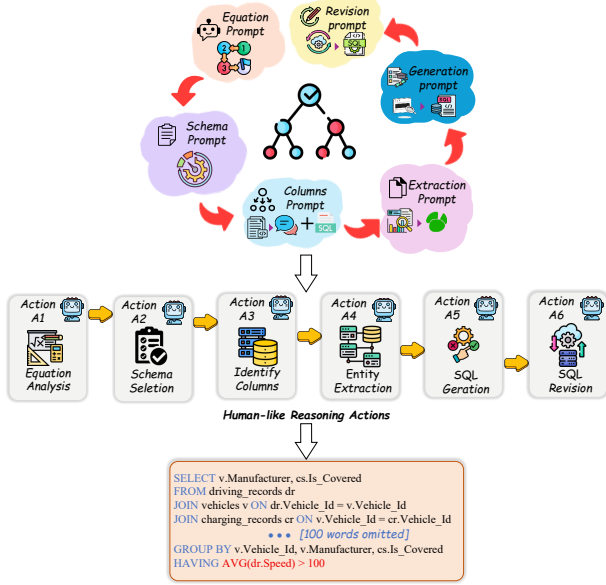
Equation Prompt

Revision prompt

Generation prompt

Schema Prompt

Columns Prompt

SQL

Extraction Prompt

Action A1
Equation Analysis

Action A2
Schema Seletion

Action A3
Identify Columns

Action A4
Entity Extraction

Action A5
SQL Geration

Action A6
SQL Revision

Human-like Reasoning Actions

SELECT v.Manufacturer, cs.Is_Covered
FROM driving_records dr
JOIN vehicles v ON dr.Vehicle_Id = v.Vehicle_Id
JOIN charging_records cr ON v.Vehicle_Id = cr.Vehicle_Id
• • • [100 words omitted]
GROUP BY v.Vehicle_Id, v.Manufacturer, cs.Is_Covered
HAVING AVG(dr.Speed) > 100